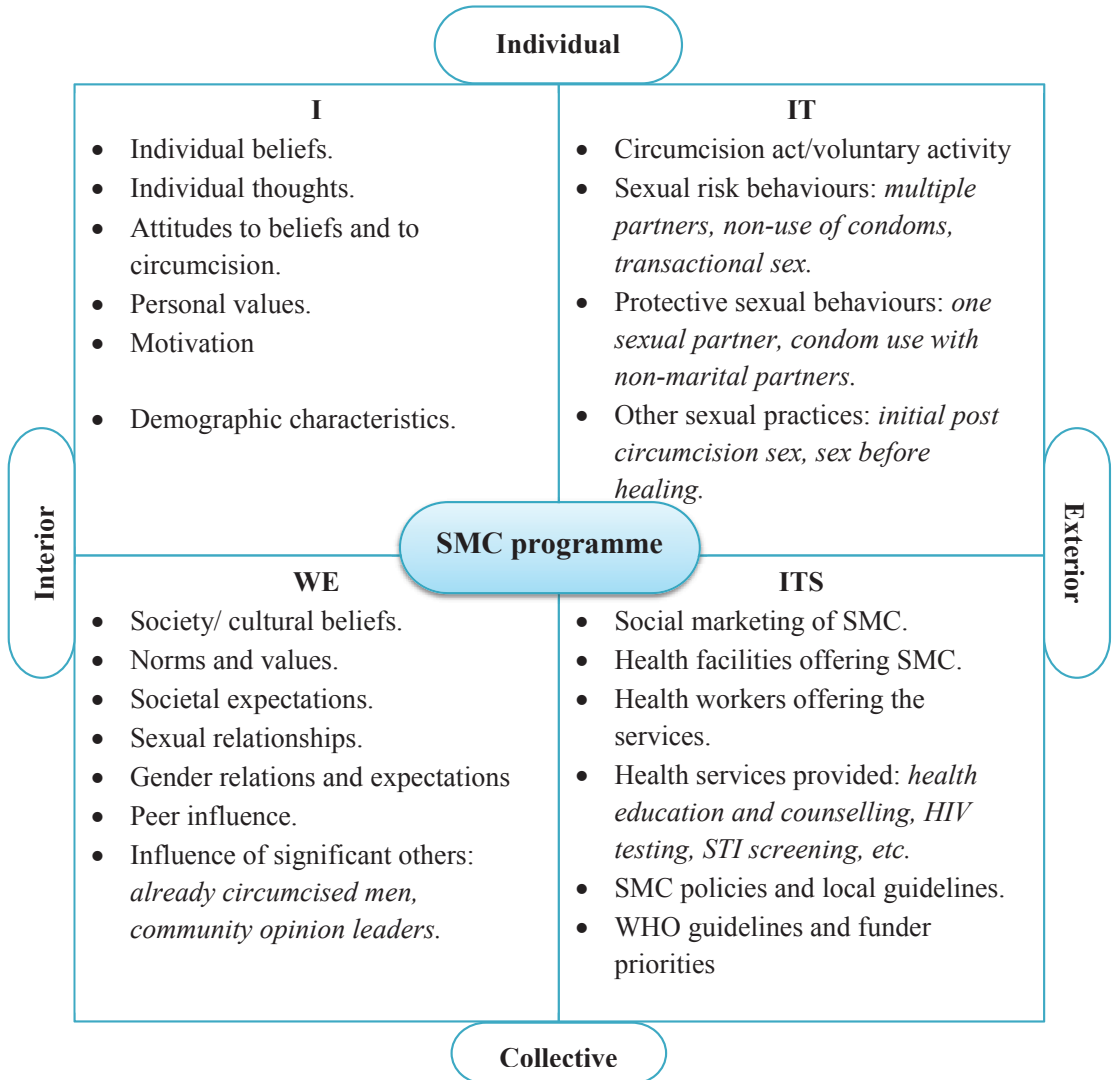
Individual

I

- Individual beliefs.
- Individual thoughts.
- Attitudes to beliefs and to circumcision.
- Personal values.
- Motivation
- Demographic characteristics.

IT

- Circumcision act/voluntary activity
- Sexual risk behaviours: *multiple partners, non-use of condoms, transactional sex.*
- Protective sexual behaviours: *one sexual partner, condom use with non-marital partners.*
- Other sexual practices: *initial post circumcision sex, sex before healing.*

Interior

SMC programme

Exterior

WE

- Society/ cultural beliefs.
- Norms and values.
- Societal expectations.
- Sexual relationships.
- Gender relations and expectations
- Peer influence.
- Influence of significant others: *already circumcised men, community opinion leaders.*

ITS

- Social marketing of SMC.
- Health facilities offering SMC.
- Health workers offering the services.
- Health services provided: *health education and counselling, HIV testing, STI screening, etc.*
- SMC policies and local guidelines.
- WHO guidelines and funder priorities

Collective